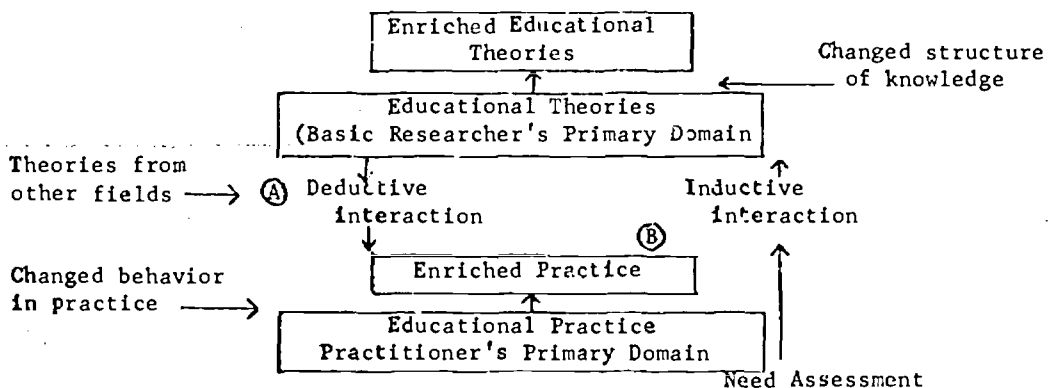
Enriched Educational Theories

Changed structure of knowledge

Educational Theories (Basic Researcher's Primary Domain

Theories from other fields

Ⓐ Deductive interaction

Inductive interaction

Ⓑ

Changed behavior in practice

Enriched Practice

Educational Practice Practitioner's Primary Domain

Need Assessment